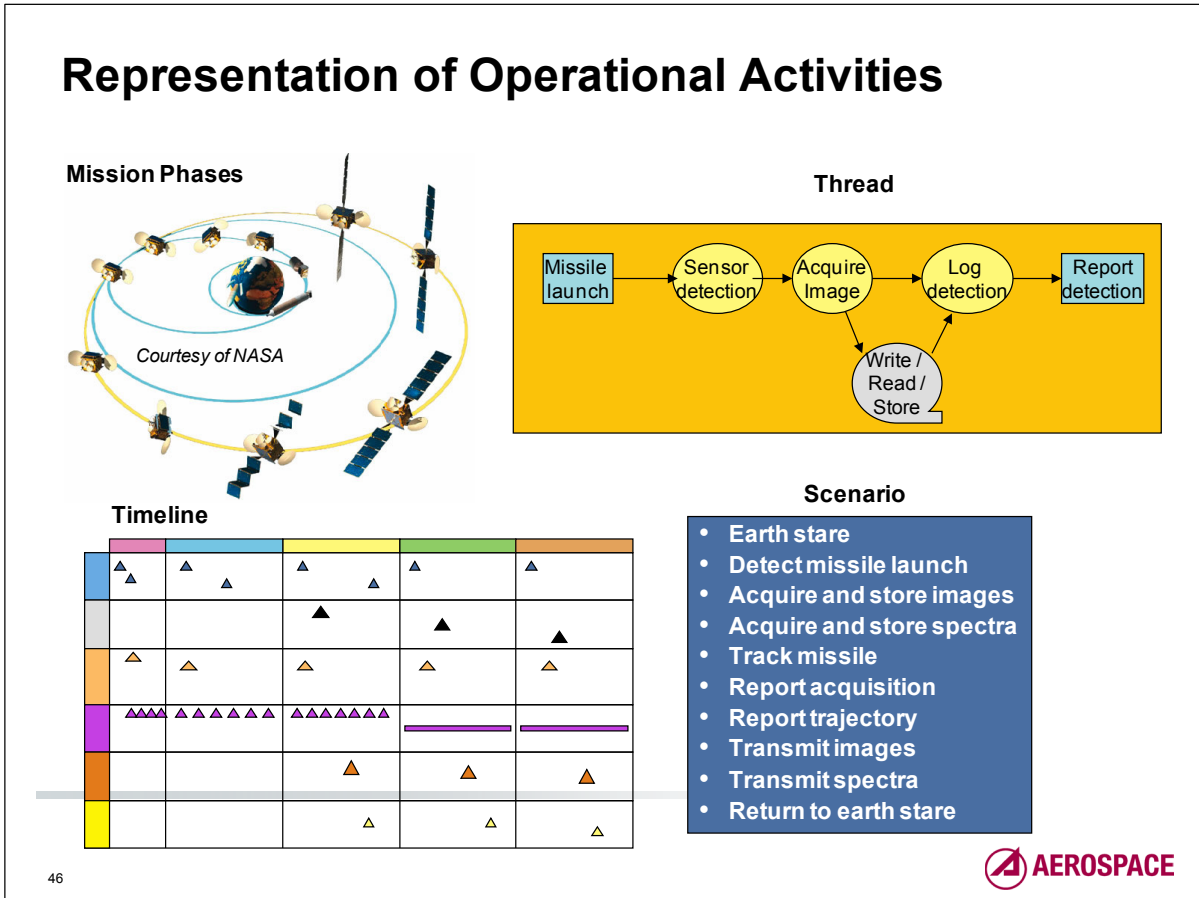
Representation of Operational Activities

Mission Phases

Courtesy of NASA

Thread

Missile launch

Sensor detection

Acquire Image

Log detection

Report detection

Write / Read / Store

Timeline

Scenario

- Earth stare
- Detect missile launch
- Acquire and store images
- Acquire and store spectra
- Track missile
- Report acquisition
- Report trajectory
- Transmit images
- Transmit spectra
- Return to earth stare

46

AEROSPACE